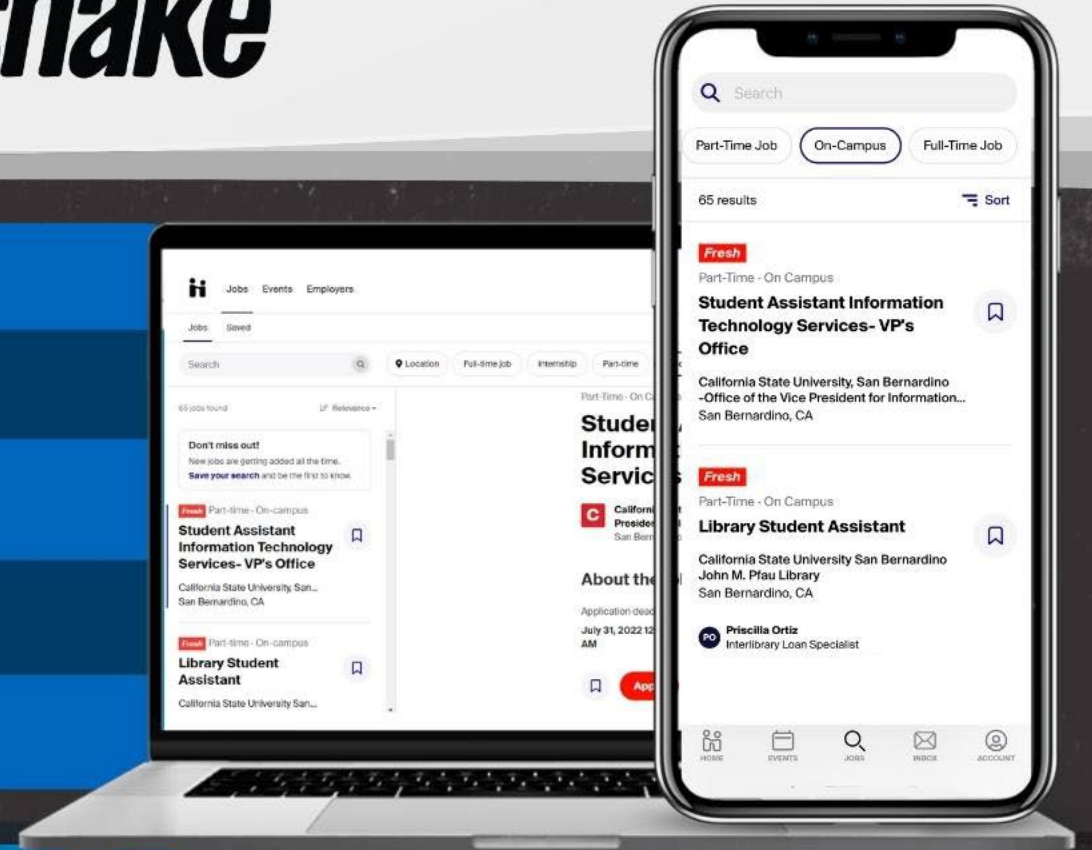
nake

Jobs Events Employers

Jobs Saved

Search

Location Full-time job Internship Part-time

65 jobs found

Relevance

Don't miss out!

New jobs are getting added all the time. Save your search and be the first to know.

Fresh Part-time · On-campus

Student Assistant Information Technology Services- VP's Office

California State University, San...
San Bernardino, CA

Fresh Part-time · On-campus

Library Student Assistant

California State University San...

Part-Time · On C

Studer
Inform
Servic

C Californ
Preside
San Bern

About the

Application dead
July 31, 2022 12
AM

App

Search

Part-Time Job On-Campus Full-Time Job

65 results

Sort

Fresh

Part-Time · On Campus

Student Assistant Information Technology Services- VP's Office

California State University, San Bernardino -Office of the Vice President for Information...
San Bernardino, CA

Fresh

Part-Time · On Campus

Library Student Assistant

California State University San Bernardino John M. Pfau Library
San Bernardino, CA

PO Priscilla Ortiz
Interlibrary Loan Specialist

HOME EVENTS JOBS INBOX ACCOUNT